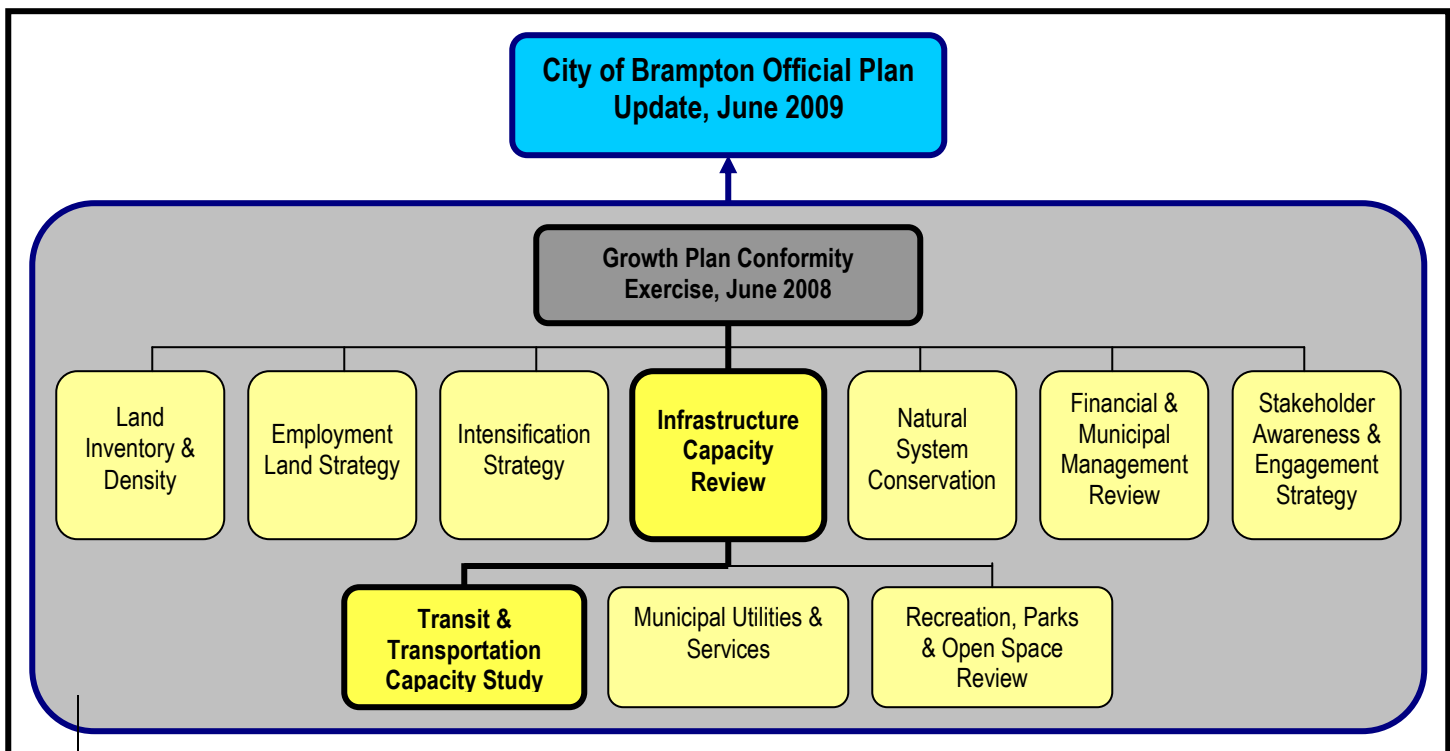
City of Brampton Official Plan Update, June 2009

Growth Plan Conformity Exercise, June 2008

Land Inventory & Density

Employment Land Strategy

Intensification Strategy

Infrastructure Capacity Review

Natural System Conservation

Financial & Municipal Management Review

Stakeholder Awareness & Engagement Strategy

Transit & Transportation Capacity Study

Municipal Utilities & Services

Recreation, Parks & Open Space Review